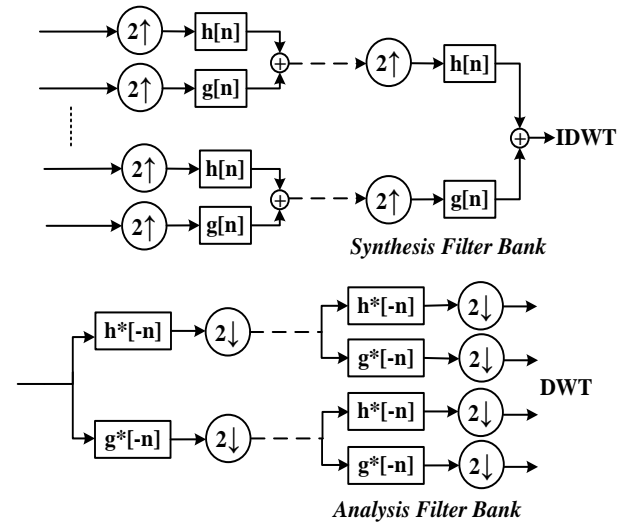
$2\uparrow$ h[n]
$2\uparrow$ g[n]
$2\uparrow$ h[n]
$2\uparrow$ h[n]
$2\uparrow$ g[n]
$2\uparrow$ g[n]
IDWT
Synthesis Filter Bank

h*[-n] $2\downarrow$
h*[-n] $2\downarrow$
g*[-n] $2\downarrow$
DWT
g*[-n] $2\downarrow$
h*[-n] $2\downarrow$
g*[-n] $2\downarrow$
Analysis Filter Bank